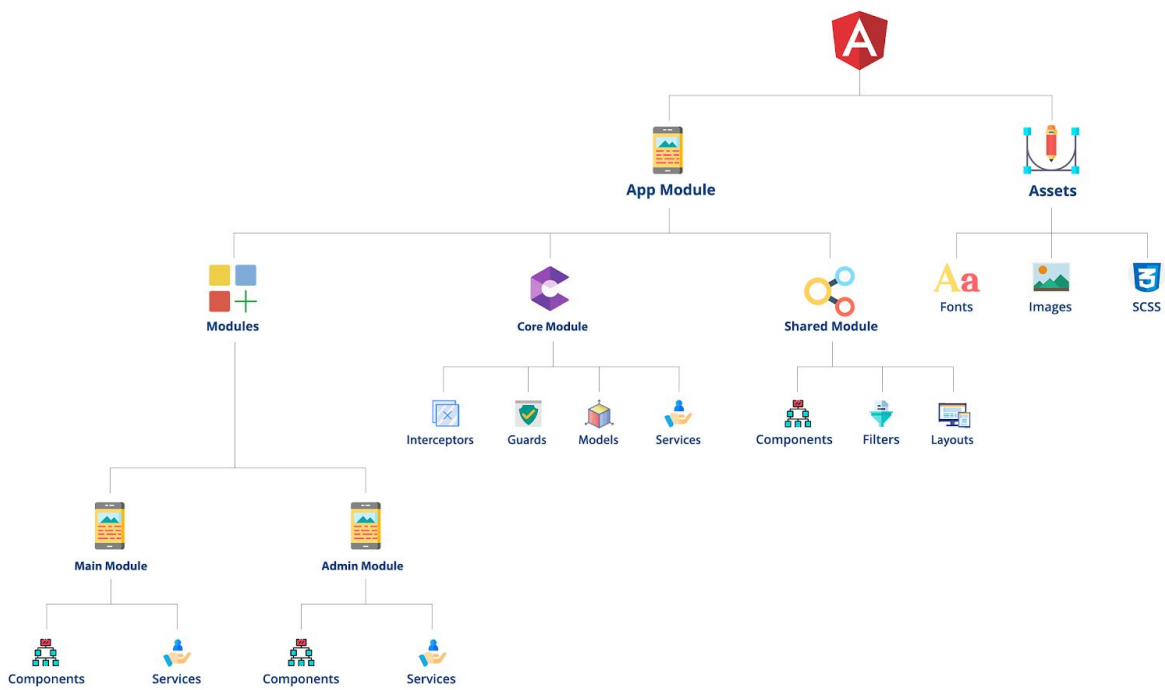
A

App Module

Assets

Modules

Core Module

Shared Module

Fonts

Images

SCSS

Interceptors

Guards

Models

Services

Components

Filters

Layouts

Main Module

Admin Module

Components

Services

Components

Services